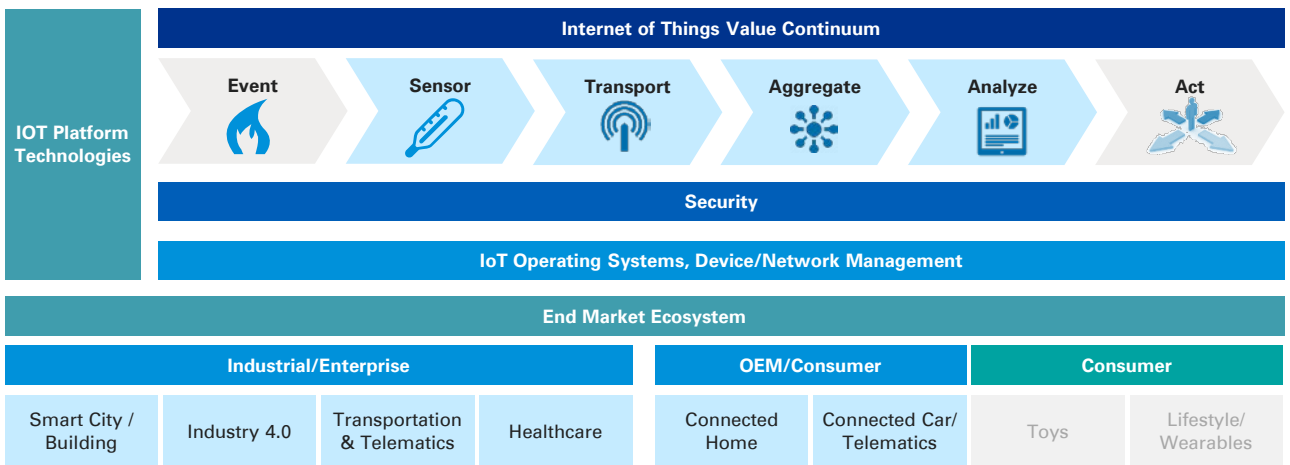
IOT Platform Technologies

Internet of Things Value Continuum

Event

Sensor

Transport

Aggregate

Analyze

Act

Security

IoT Operating Systems, Device/Network Management

End Market Ecosystem

Industrial/Enterprise

OEM/Consumer

Consumer

Smart City / Building

Industry 4.0

Transportation & Telematics

Healthcare

Connected Home

Connected Car/ Telematics

Toys

Lifestyle/ Wearables